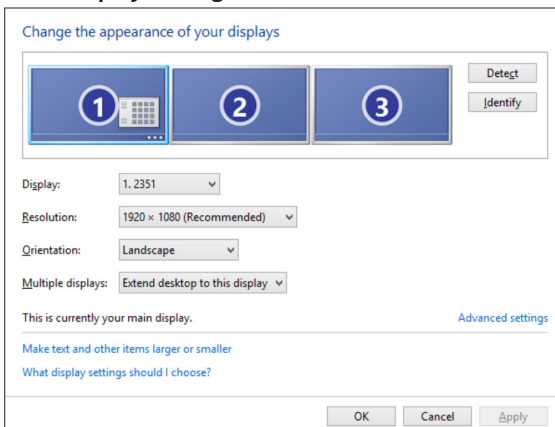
Change the appearance of your displays

1

2

3

Detect

Identify

Display: 1. 2351

Resolution: 1920 × 1080 (Recommended)

Orientation: Landscape

Multiple displays: Extend desktop to this display

This is currently your main display.

Advanced settings

Make text and other items larger or smaller

What display settings should I choose?

OK

Cancel

Apply